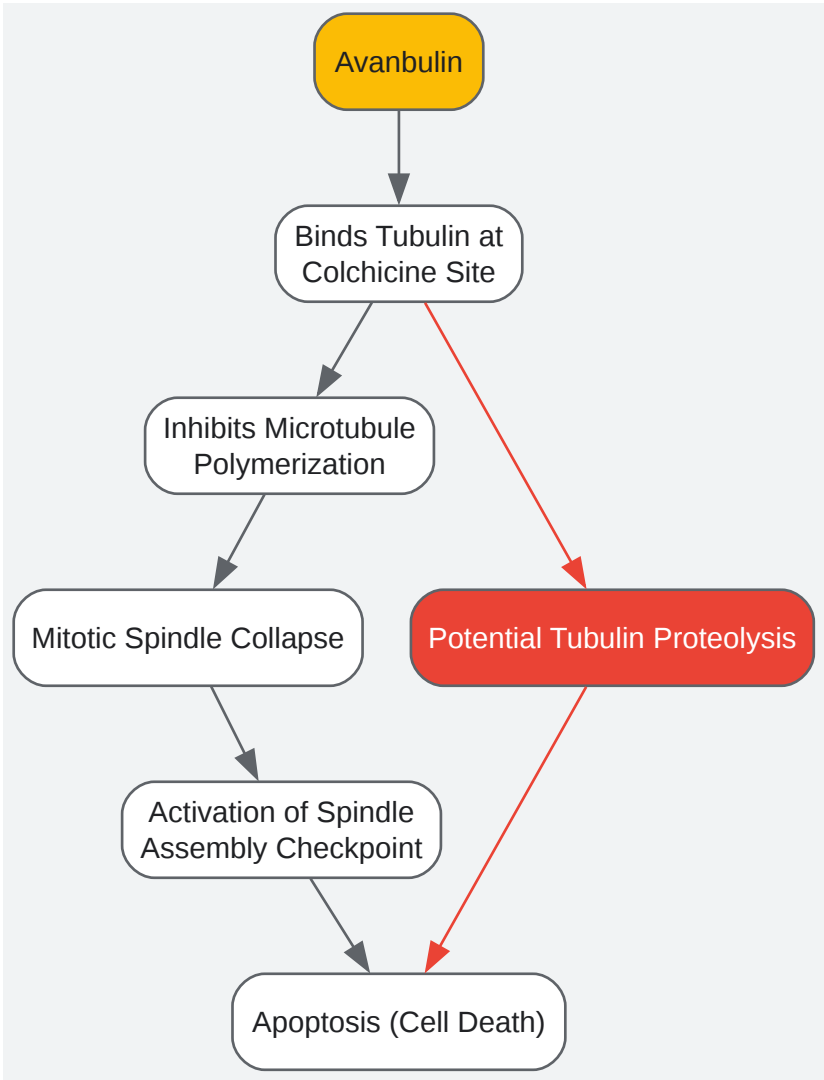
Avanbulin

Binds Tubulin at Colchicine Site

Inhibits Microtubule Polymerization

Mitotic Spindle Collapse

Potential Tubulin Proteolysis

Activation of Spindle Assembly Checkpoint

Apoptosis (Cell Death)